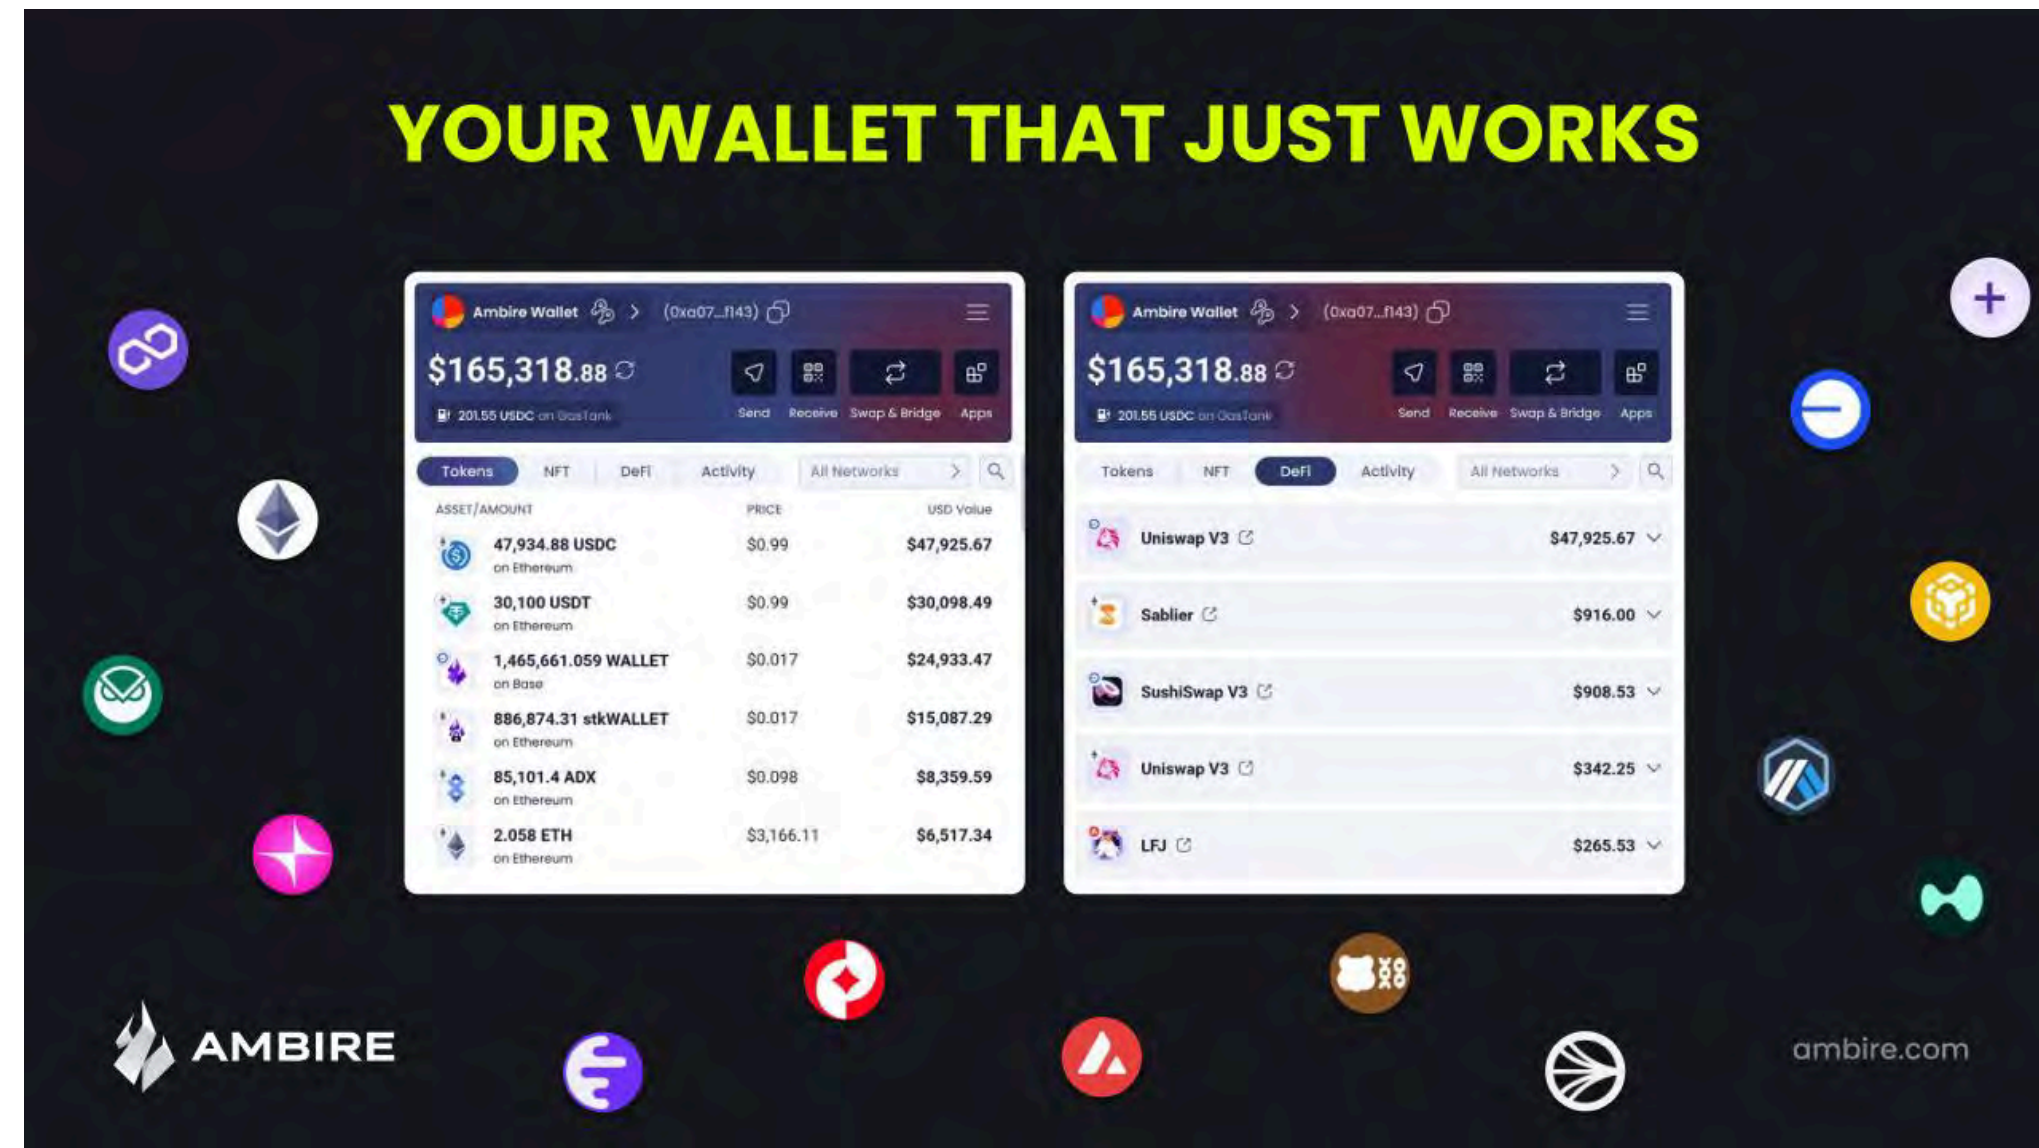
YOUR WALLET THAT JUST WORKS

Ambire Wallet > (0xa07...f143)

$165,318.88

201.55 USDC on GasTank

Send Receive Swap & Bridge Apps

Tokens NFT DeFi Activity All Networks >

| ASSET/AMOUNT | PRICE | USD Value |
|---|---|---|
| 47,934.88 USDC on Ethereum | \$0.99 | \$47,925.67 |
| 30,100 USDT on Ethereum | \$0.99 | \$30,098.49 |
| 1,465,661.059 WALLET on Base | \$0.017 | \$24,933.47 |
| 886,874.31 stkWALLET on Ethereum | \$0.017 | \$15,087.29 |
| 85,101.4 ADX on Ethereum | \$0.098 | \$8,359.59 |
| 2.058 ETH on Ethereum | \$3,166.11 | \$6,517.34 |

Ambire Wallet > (0xa07...f143)

$165,318.88

201.55 USDC on GasTank

Send Receive Swap & Bridge Apps

Tokens NFT DeFi Activity All Networks >

Uniswap V3 $47,925.67

Sablier $916.00

SushiSwap V3 $908.53

Uniswap V3 $342.25

LFJ $265.53

AMBIRE

ambire.com